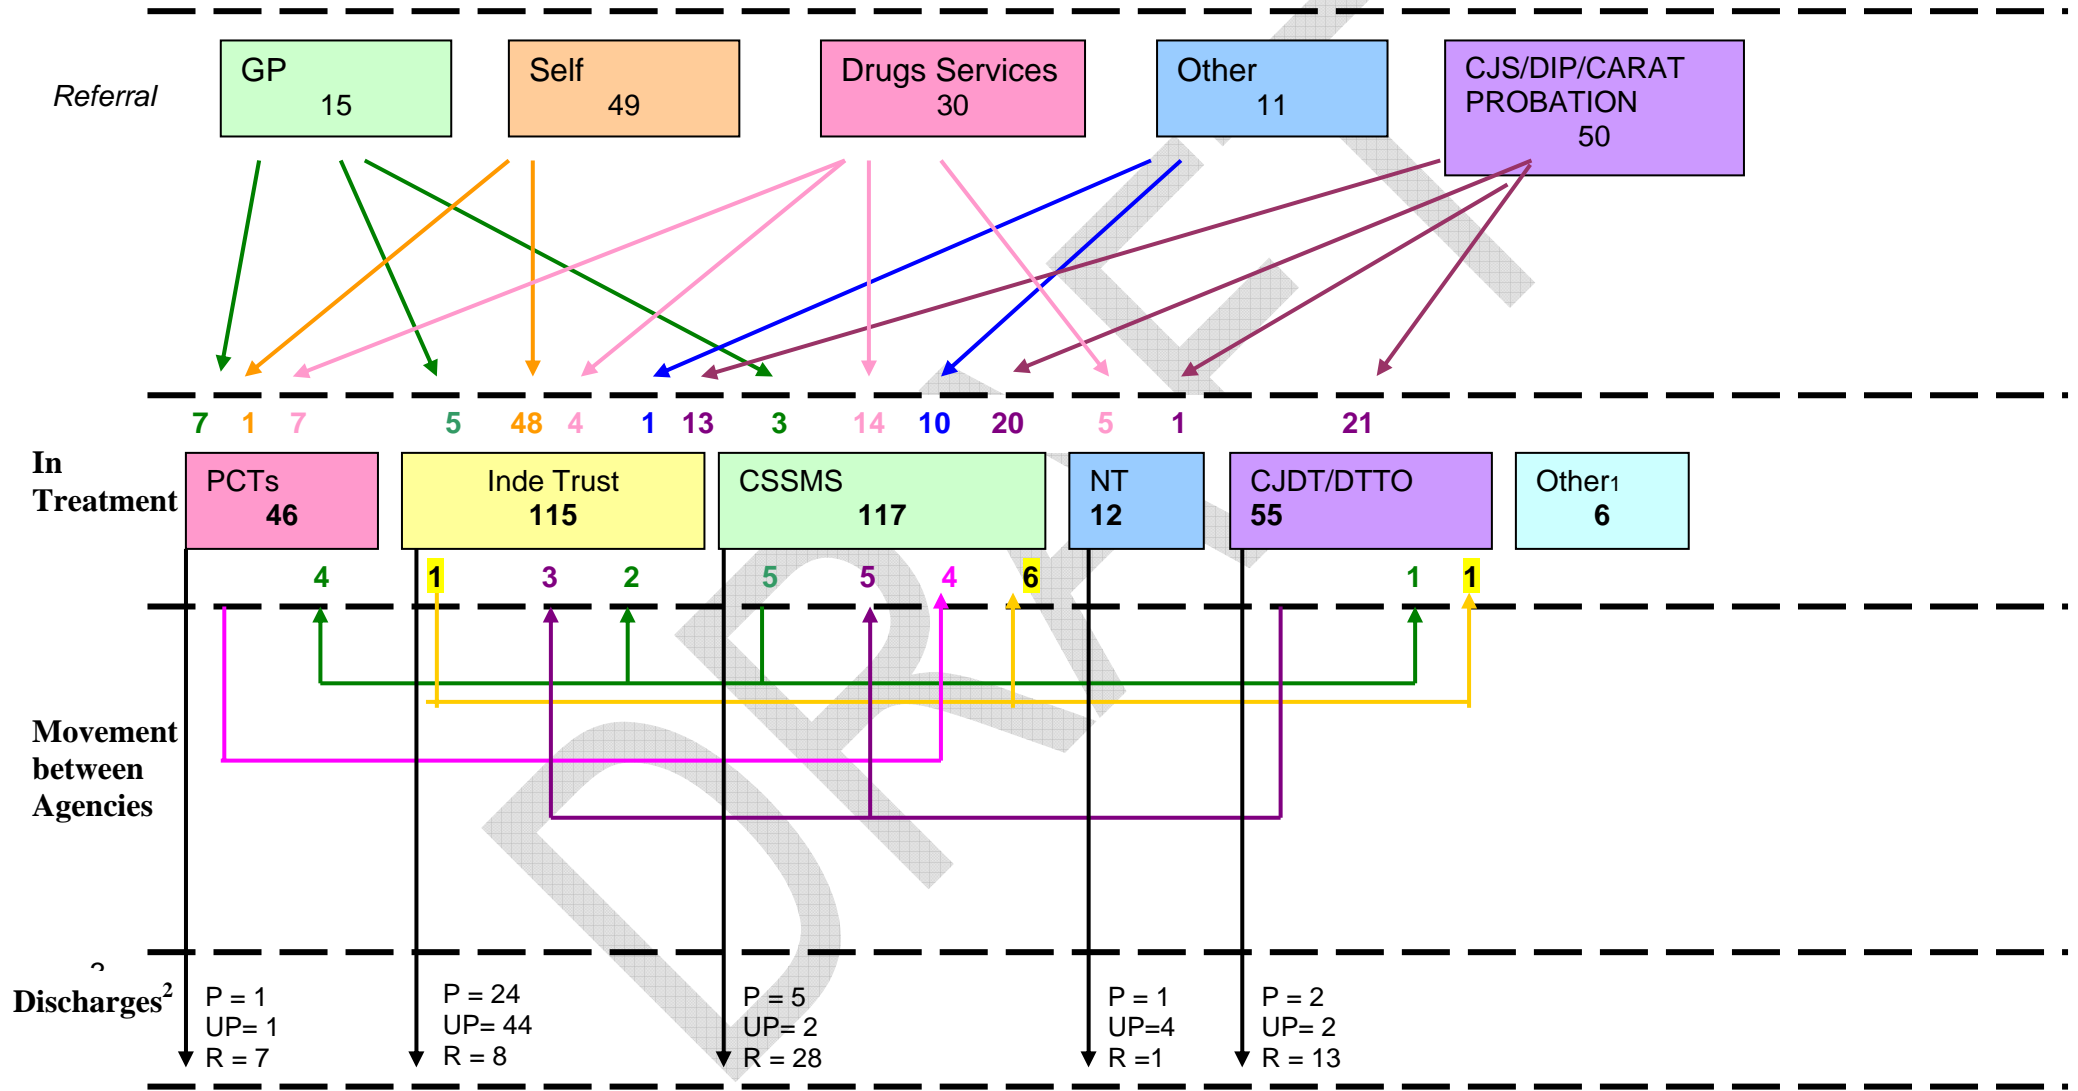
Referral

GP 15

Self 49

Drugs Services 30

Other 11

CJS/DIP/CARAT PROBATION 50

7 1 7 5 48 4 1 13 3 14 10 20 5 1 21

In Treatment

PCTs 46

Inde Trust 115

CSSMS 117

NT 12

CJDT/DTTO 55

Other1 6

4 1 3 2 5 5 4 6 1 1

Movement between Agencies

DRAFT

Discharges$^2$

P = 1
UP= 1
R = 7

P = 24
UP= 44
R = 8

P = 5
UP= 2
R = 28

P = 1
UP=4
R =1

P = 2
UP= 2
R = 13